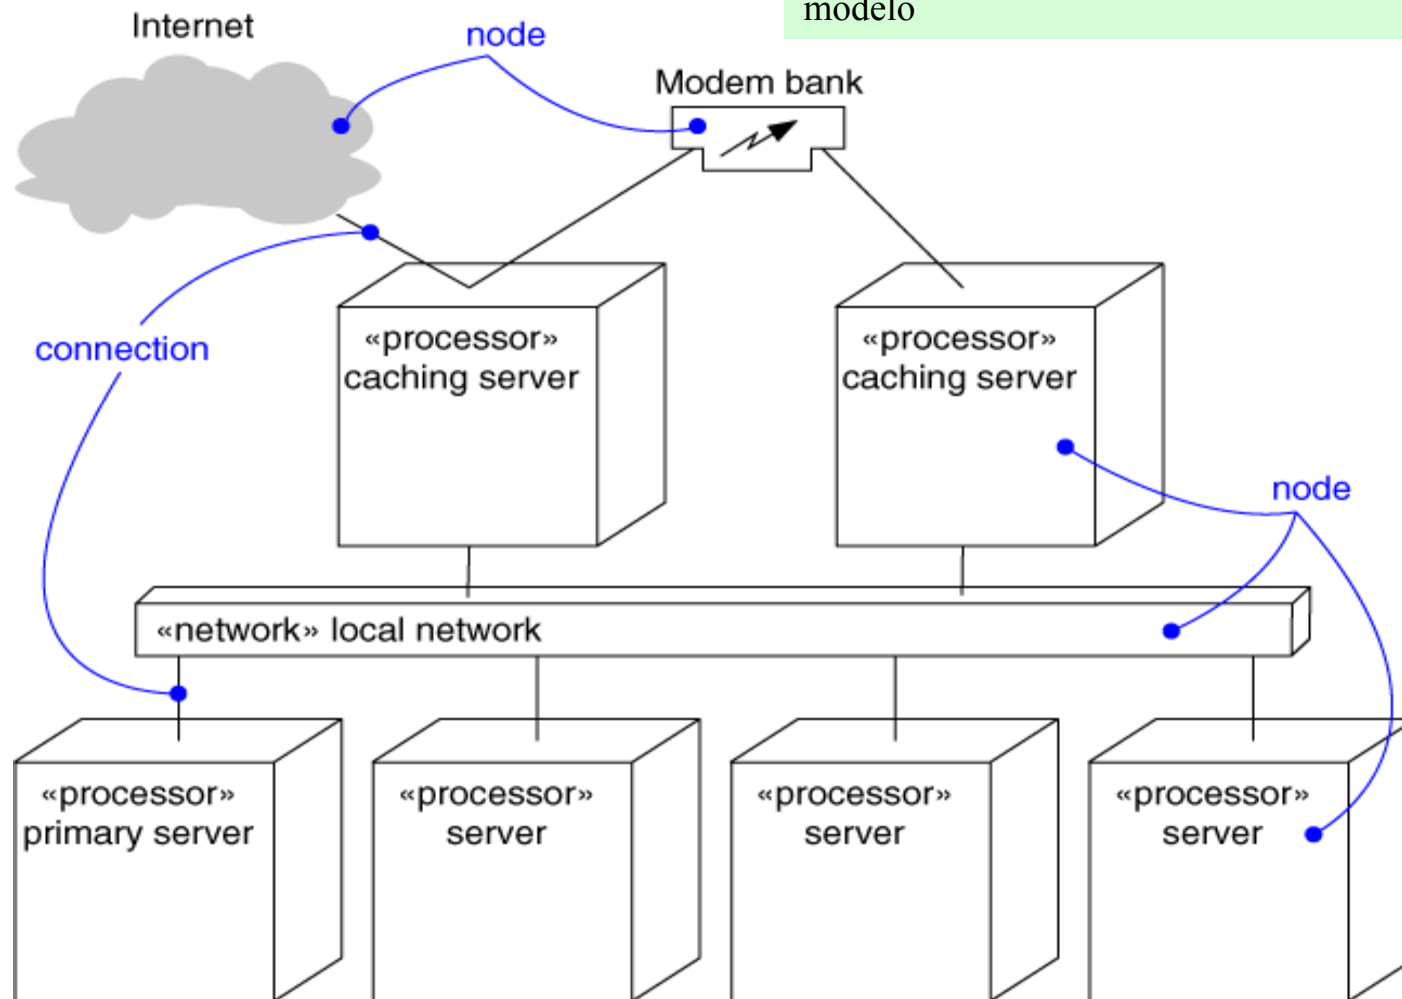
modelo

Internet

node

Modem bank

connection

«processor»
caching server

«processor»
caching server

node

«network» local network

«processor»
primary server

«processor»
server

«processor»
server

«processor»
server